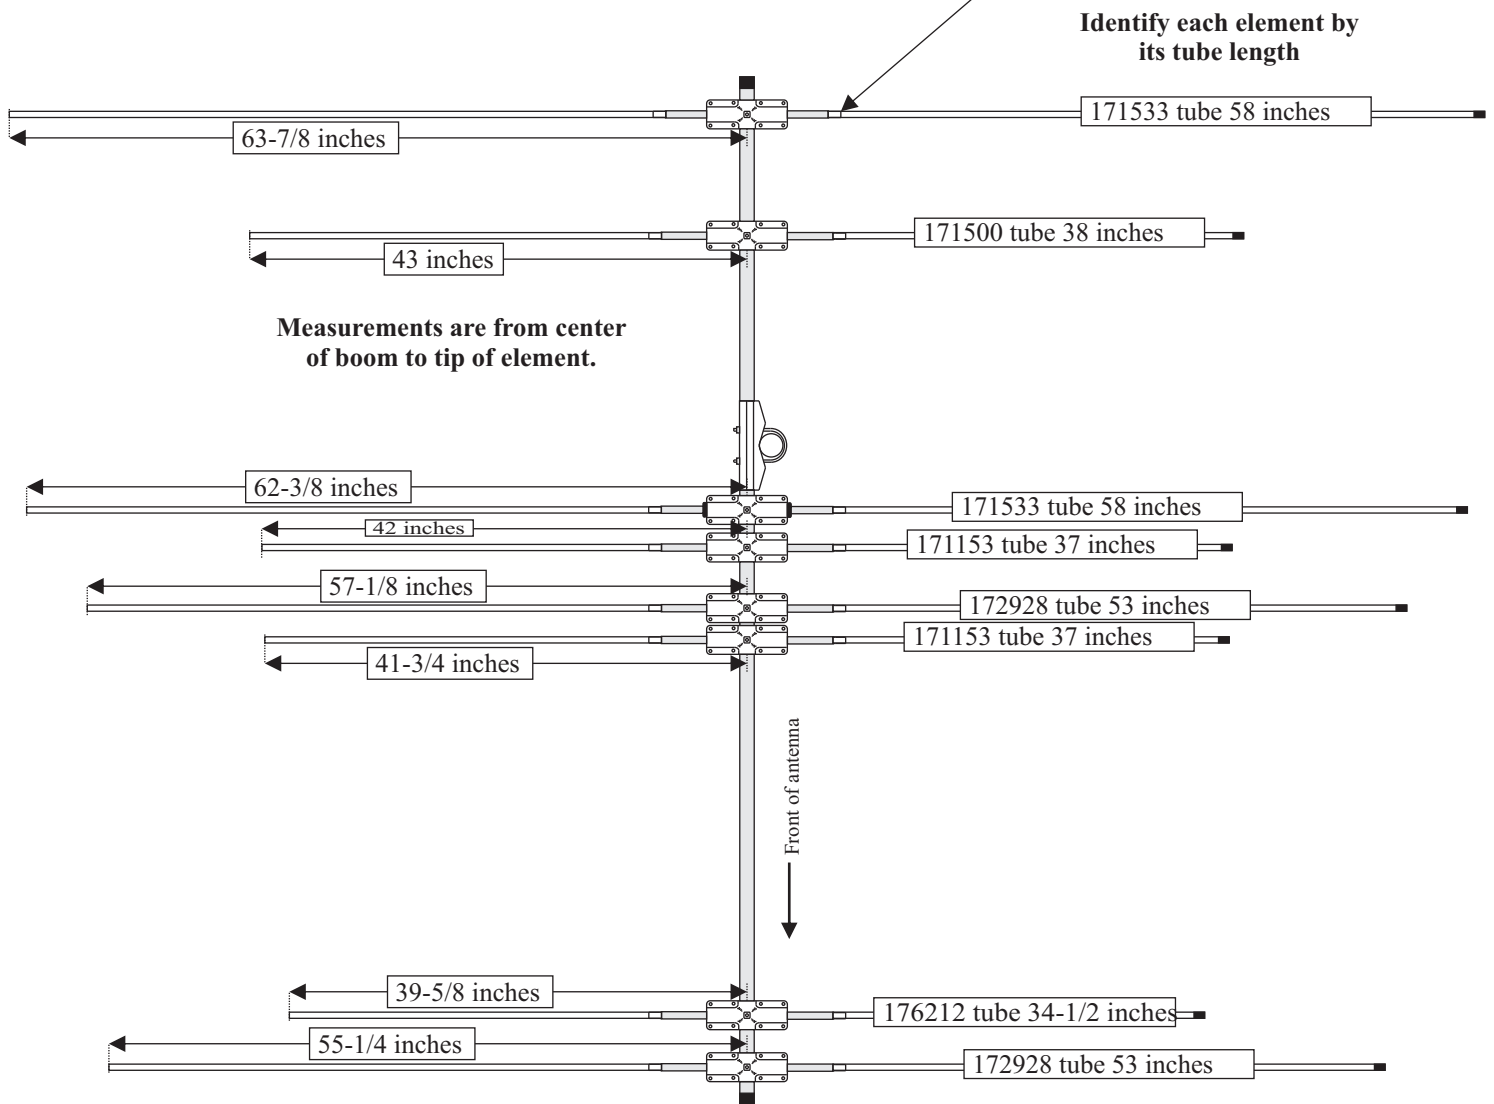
Identify each element by its tube length

171533 tube 58 inches

63-7/8 inches

171500 tube 38 inches

43 inches

Measurements are from center of boom to tip of element.

62-3/8 inches

171533 tube 58 inches

42 inches

171153 tube 37 inches

57-1/8 inches

172928 tube 53 inches

171153 tube 37 inches

41-3/4 inches

Front of antenna

39-5/8 inches

176212 tube 34-1/2 inches

55-1/4 inches

172928 tube 53 inches